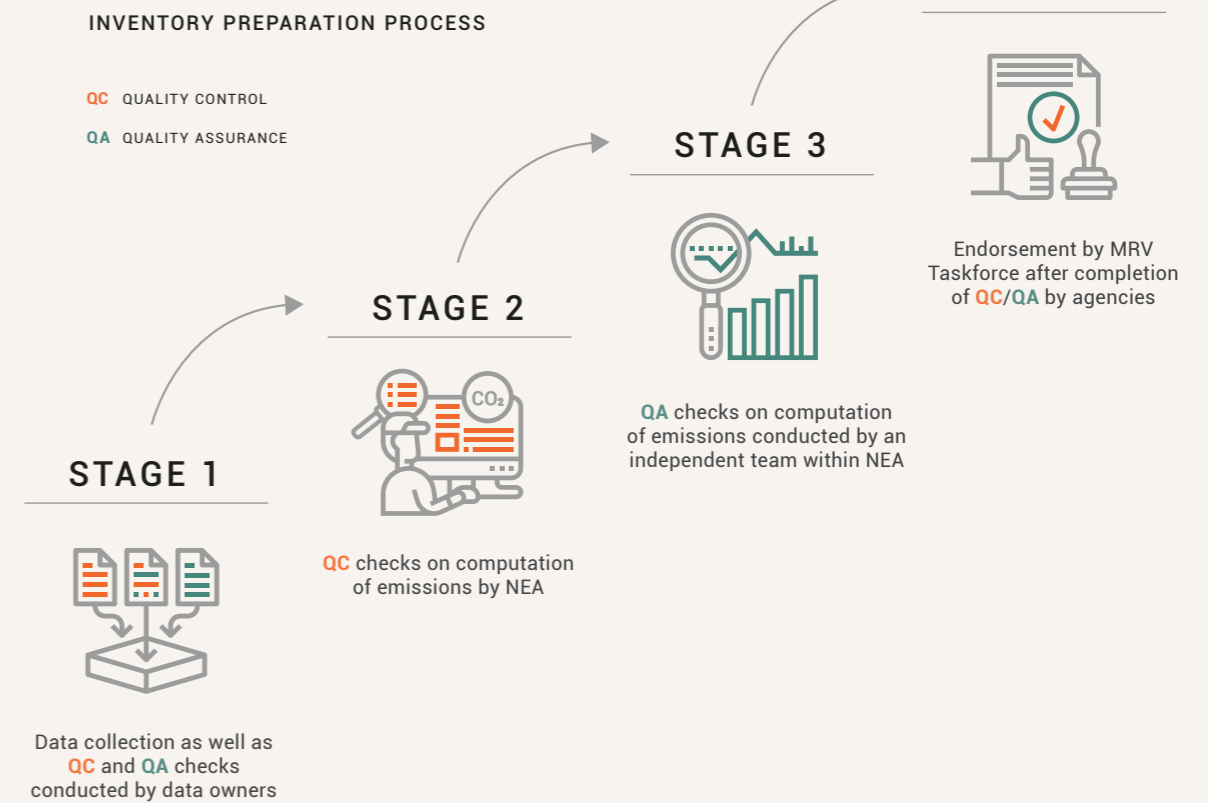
INVENTORY PREPARATION PROCESS

QC QUALITY CONTROL

QA QUALITY ASSURANCE

STAGE 1

Data collection as well as QC and QA checks conducted by data owners

STAGE 2

$CO_2$

QC checks on computation of emissions by NEA

STAGE 3

QA checks on computation of emissions conducted by an independent team within NEA

Endorsement by MRV Taskforce after completion of QC/QA by agencies